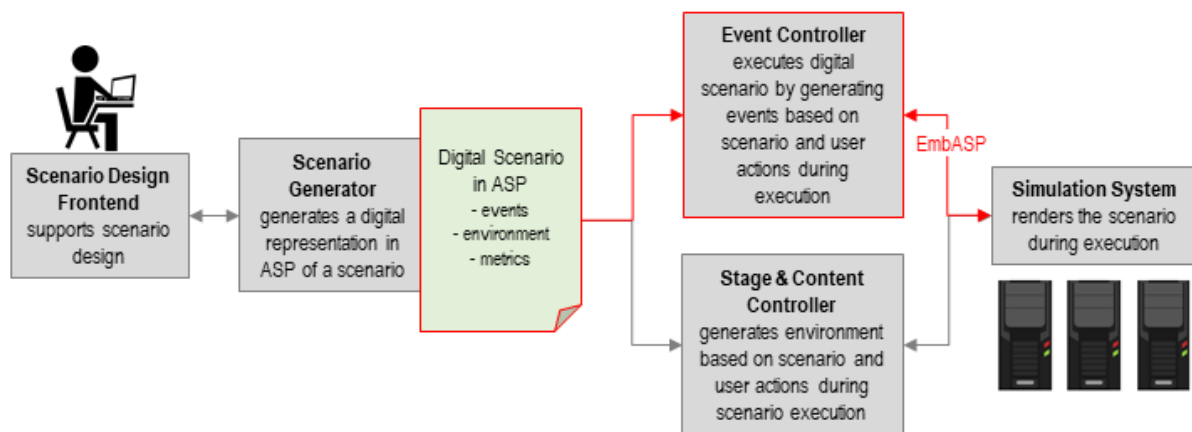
**Scenario Design Frontend**
supports scenario design

**Scenario Generator**
generates a digital representation in ASP of a scenario

Digital Scenario in ASP
- events
- environment
- metrics

**Event Controller**
executes digital scenario by generating events based on scenario and user actions during execution

EmbASP

**Simulation System**
renders the scenario during execution

**Stage & Content Controller**
generates environment based on scenario and user actions during scenario execution